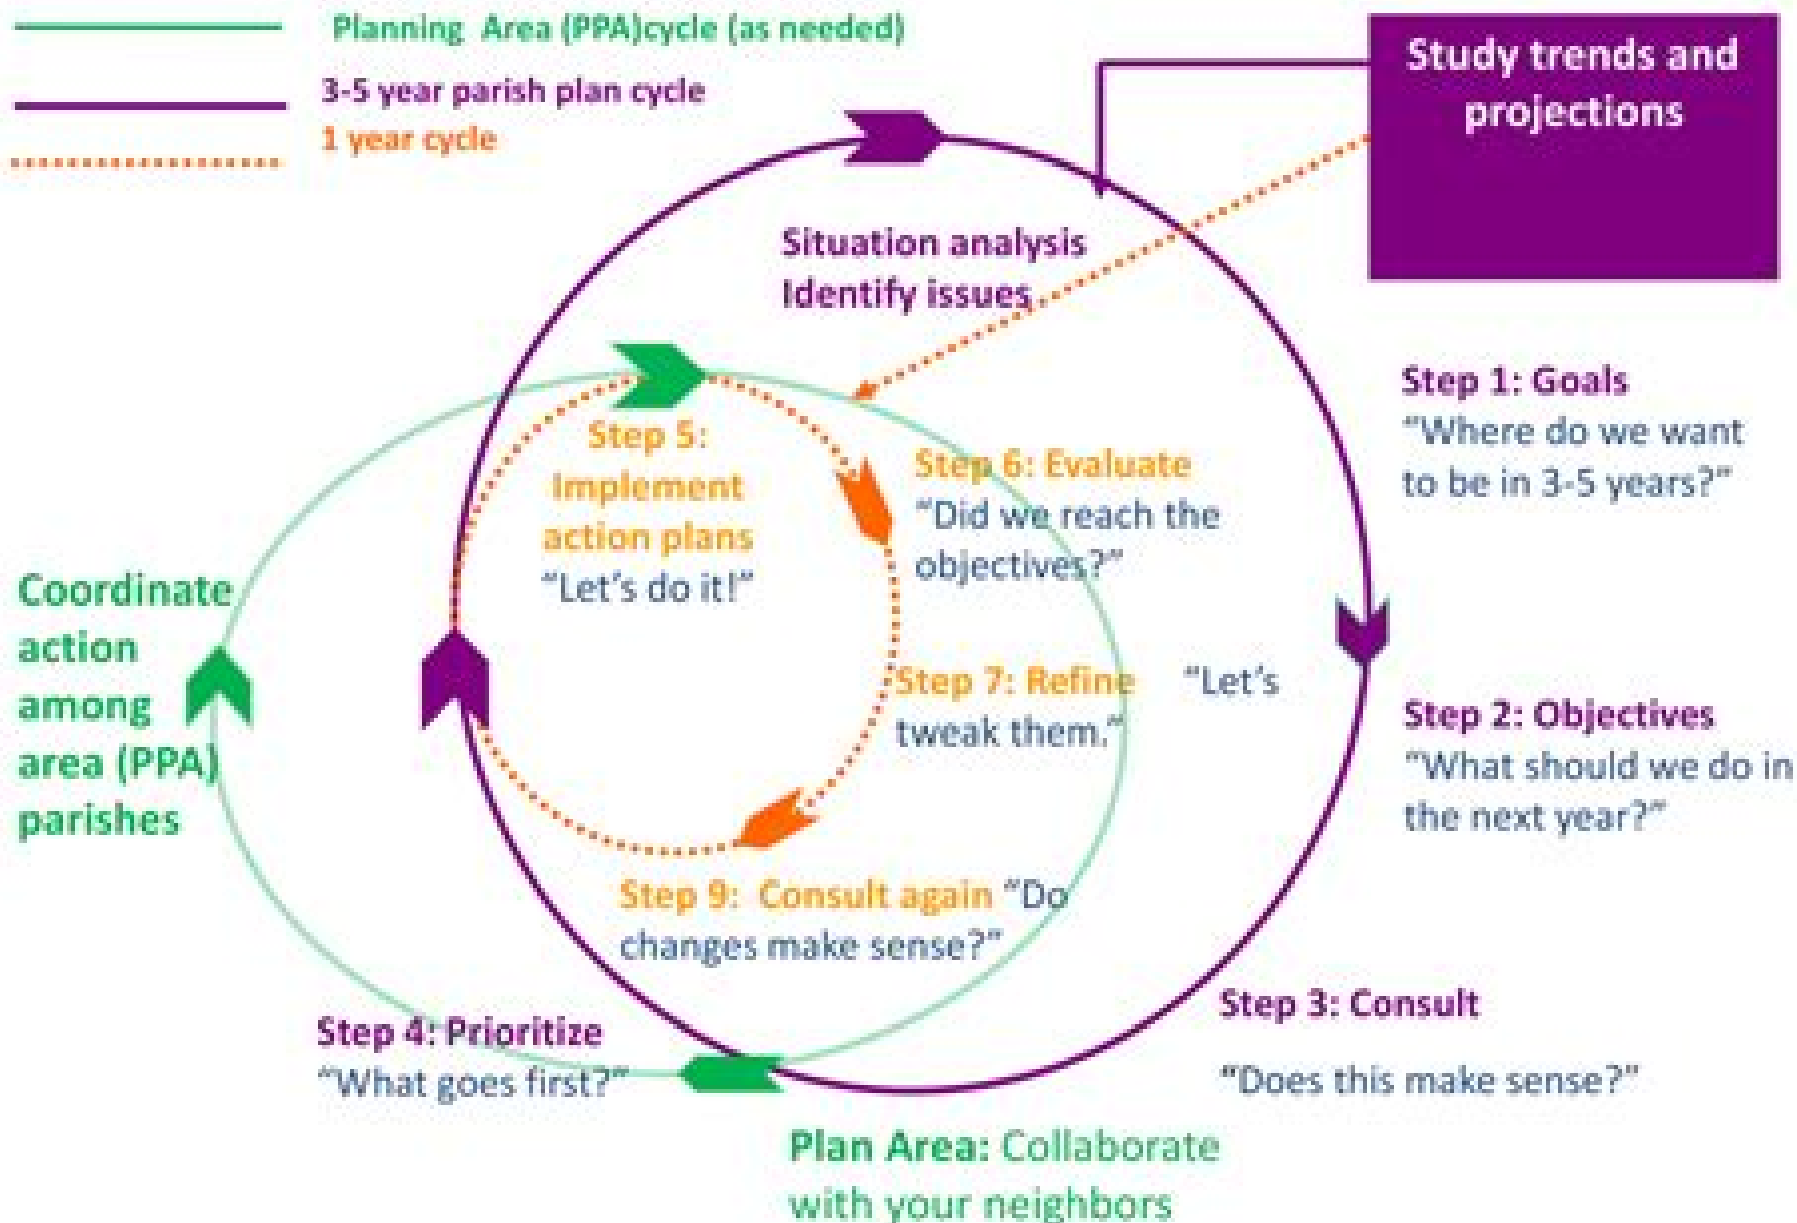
Planning Area (PPA)cycle (as needed)

3-5 year parish plan cycle

1 year cycle

Study trends and projections

Situation analysis
Identify issues

Step 1: Goals
"Where do we want to be in 3-5 years?"

Step 5: Implement action plans
"Let's do it!"

Step 6: Evaluate
"Did we reach the objectives?"

Coordinate action among area (PPA) parishes

Step 7: Refine "Let's tweak them."

Step 2: Objectives
"What should we do in the next year?"

Step 9: Consult again "Do changes make sense?"

Step 3: Consult

"Does this make sense?"

Step 4: Prioritize
"What goes first?"

Plan Area: Collaborate with your neighbors